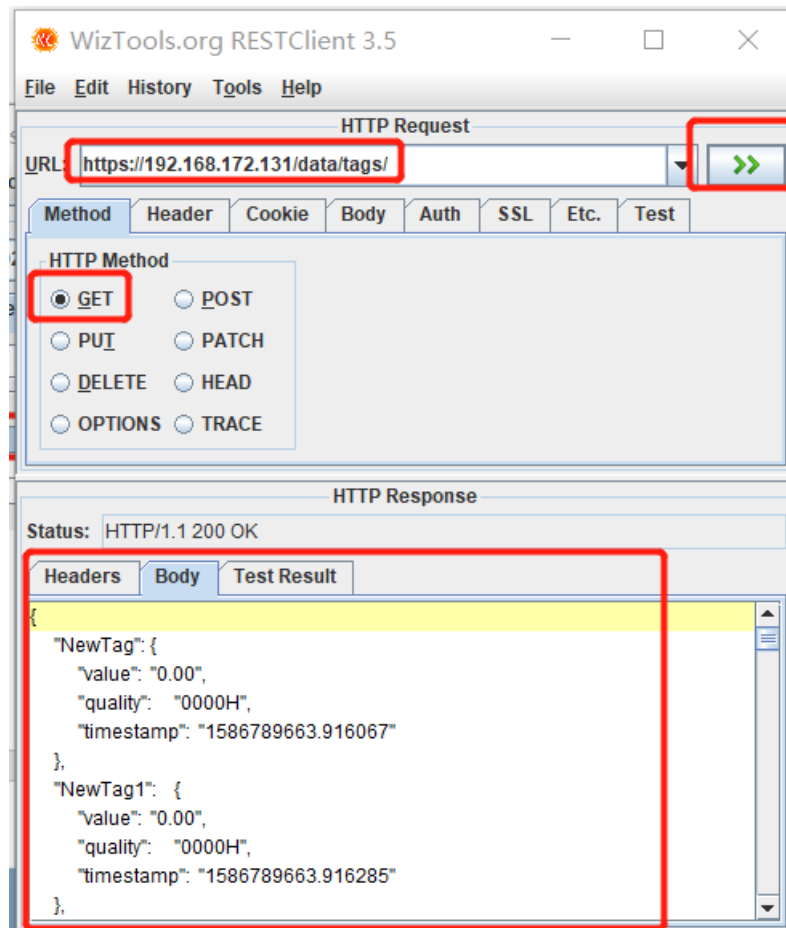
WizTools.org RESTClient 3.5

File Edit History Tools Help

HTTP Request

URL: https://192.168.172.131/data/tags/

>>

Method Header Cookie Body Auth SSL Etc. Test

HTTP Method

GET POST
PUT PATCH
DELETE HEAD
OPTIONS TRACE

HTTP Response

Status: HTTP/1.1 200 OK

Headers Body Test Result

{
"NewTag": {
"value": "0.00",
"quality": "0000H",
"timestamp": "1586789663.916067"
},
"NewTag1": {
"value": "0.00",
"quality": "0000H",
"timestamp": "1586789663.916285"
},